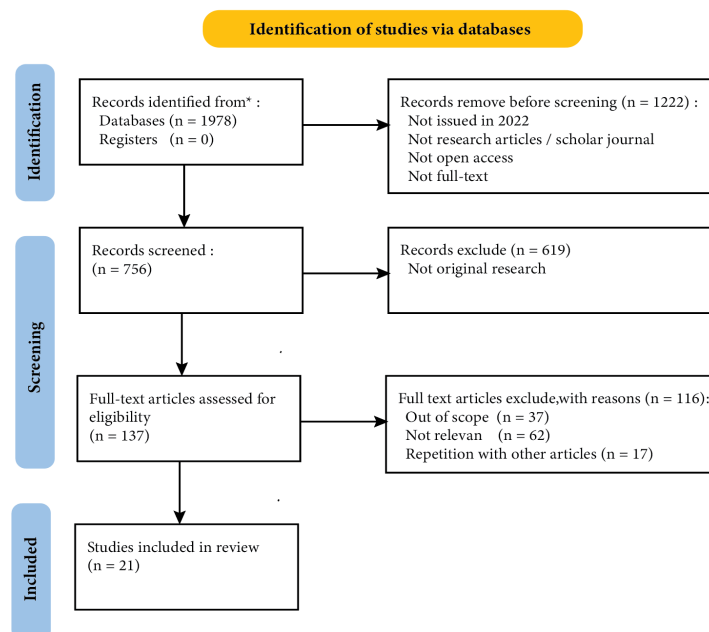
Identification of studies via databases

Identification

Records identified from* :
Databases (n = 1978)
Registers (n = 0)

Records remove before screening (n = 1222) :
Not issued in 2022
Not research articles / scholar journal
Not open access
Not full-text

Screening

Records screened :
(n = 756)

Records exclude (n = 619)
Not original research

Full-text articles assessed for eligibility
(n = 137)

Full text articles exclude,with reasons (n = 116):
Out of scope (n = 37)
Not relevan (n = 62)
Repetition with other articles (n = 17)

Included

Studies included in review
(n = 21)